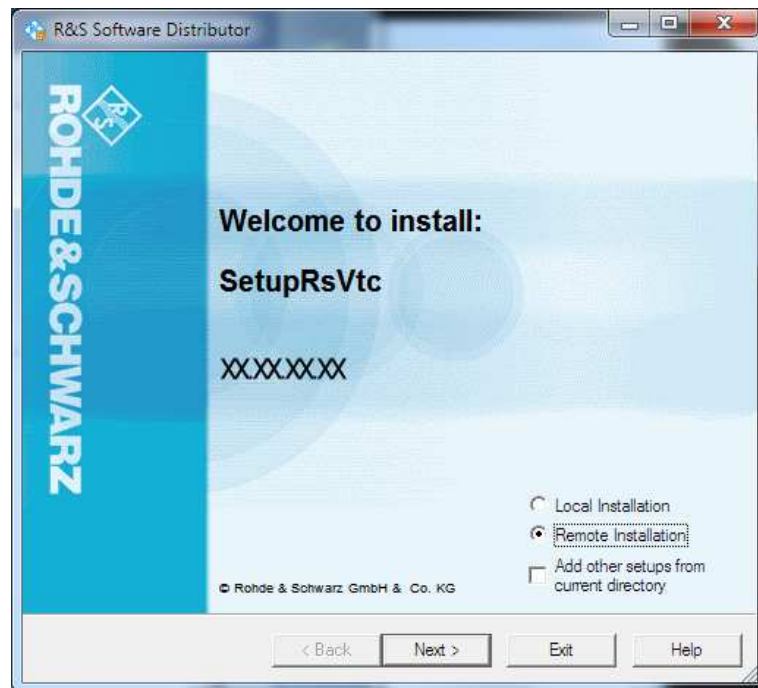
R&S Software Distributor

ROHDE&SCHWARZ

Welcome to install:

SetupRsVtc

XX.XX.XX.XX

Local Installation

Remote Installation

Add other setups from current directory

© Rohde & Schwarz GmbH & Co. KG

< Back

Next >

Exit

Help